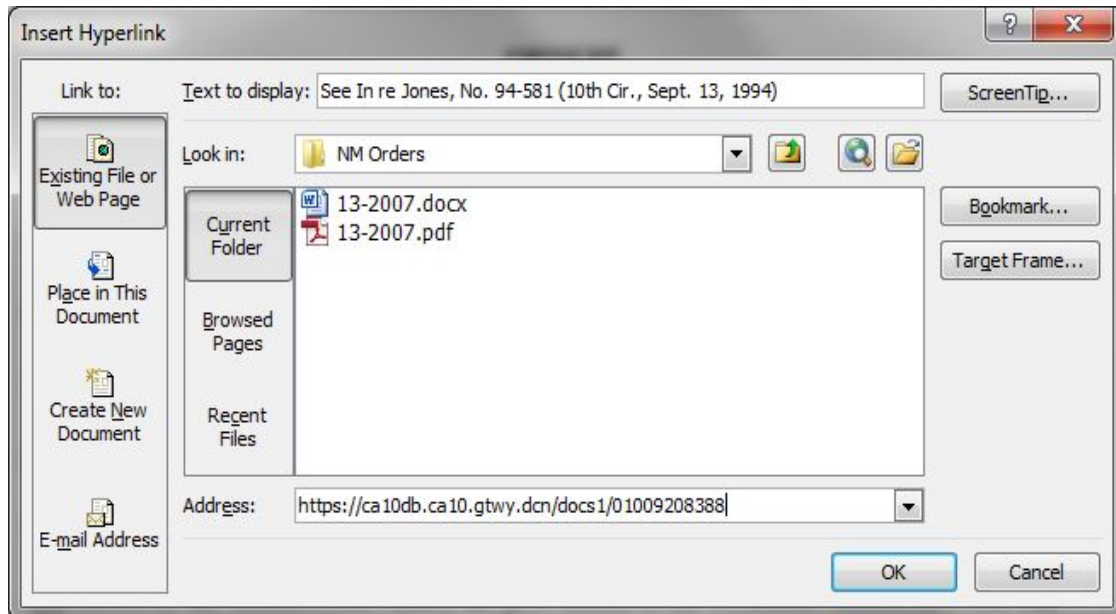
Insert Hyperlink

?

X

Link to:

Text to display: See In re Jones, No. 94-581 (10th Cir., Sept. 13, 1994)

ScreenTip...

Existing File or Web Page

Look in: NM Orders

Current Folder

13-2007.docx

13-2007.pdf

Bookmark...

Target Frame...

Place in This Document

Browsed Pages

Create New Document

Recent Files

E-mail Address

Address: https://ca10db.ca10.gtwy.dcn/docs1/01009208388

OK

Cancel